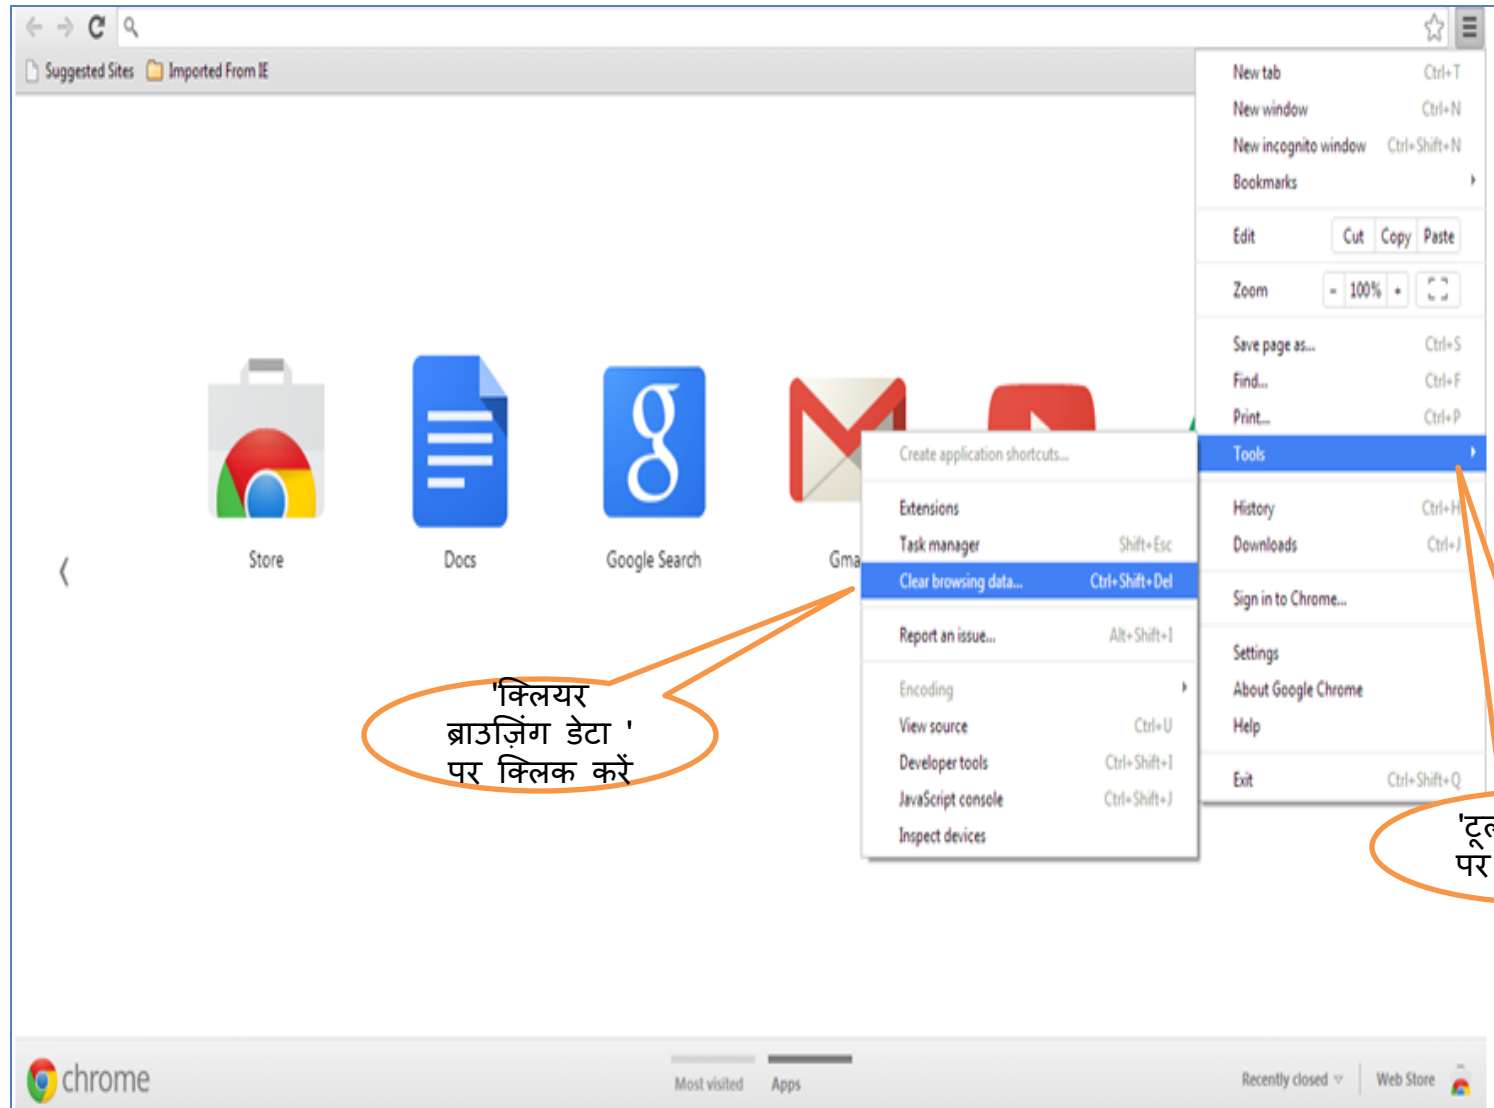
Suggested Sites Imported From IE

New tab Ctrl+T
New window Ctrl+N
New incognito window Ctrl+Shift+N
Bookmarks
Edit Cut Copy Paste
Zoom - 100% +
Save page as... Ctrl+S
Find... Ctrl+F
Print... Ctrl+P
Tools
History Ctrl+H
Downloads Ctrl+J
Sign in to Chrome...
Settings
About Google Chrome
Help
Exit Ctrl+Shift+Q

Store Docs Google Search Gma

Create application shortcuts...
Extensions
Task manager Shift+Esc
Clear browsing data... Ctrl+Shift+Del
Report an issue... Alt+Shift+I
Encoding
View source Ctrl+U
Developer tools Ctrl+Shift+I
JavaScript console Ctrl+Shift+J
Inspect devices

'क्लियर ब्राउज़िंग डेटा ' पर क्लिक करें

'टूल पर

chrome
Most visited Apps
Recently closed Web Store